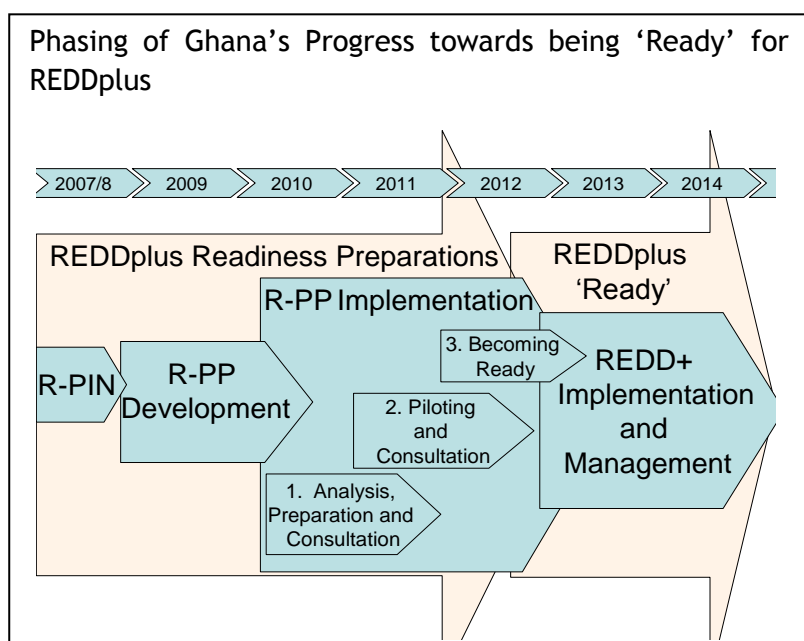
Phasing of Ghana’s Progress towards being ‘Ready’ for REDDplus

2007/8
2009
2010
2011
2012
2013
2014

REDDplus Readiness Preparations

REDDplus ‘Ready’

R-PP Implementation

R-PIN

R-PP Development

3. Becoming Ready

2. Piloting and Consultation

1. Analysis, Preparation and Consultation

REDD+ Implementation and Management